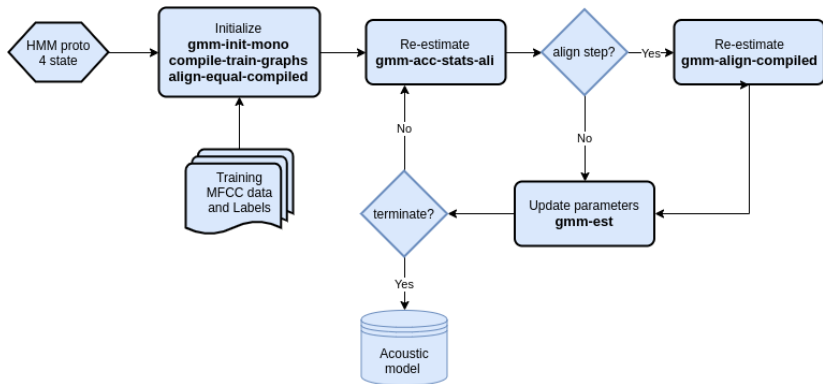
HMM proto
4 state

Initialize
gmm-init-mono
compile-train-graphs
align-equal-compiled

Training
MFCC data
and Labels

Re-estimate
gmm-acc-stats-ali

align step?

Yes

Re-estimate
gmm-align-compiled

No

No

terminate?

Update parameters
gmm-est

Yes

Acoustic
model